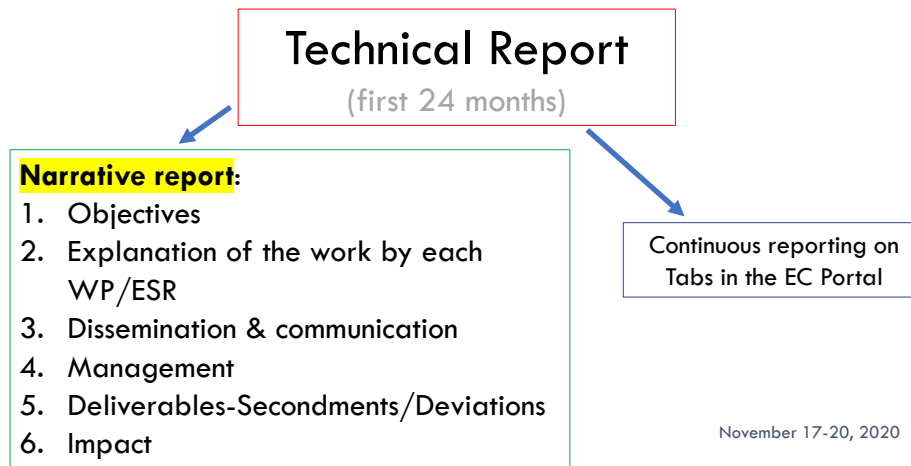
Technical Report
(first 24 months)

Narrative report:
1. Objectives
2. Explanation of the work by each WP/ESR
3. Dissemination & communication
4. Management
5. Deliverables-Secondments/Deviations
6. Impact

Continuous reporting on Tabs in the EC Portal

November 17-20, 2020